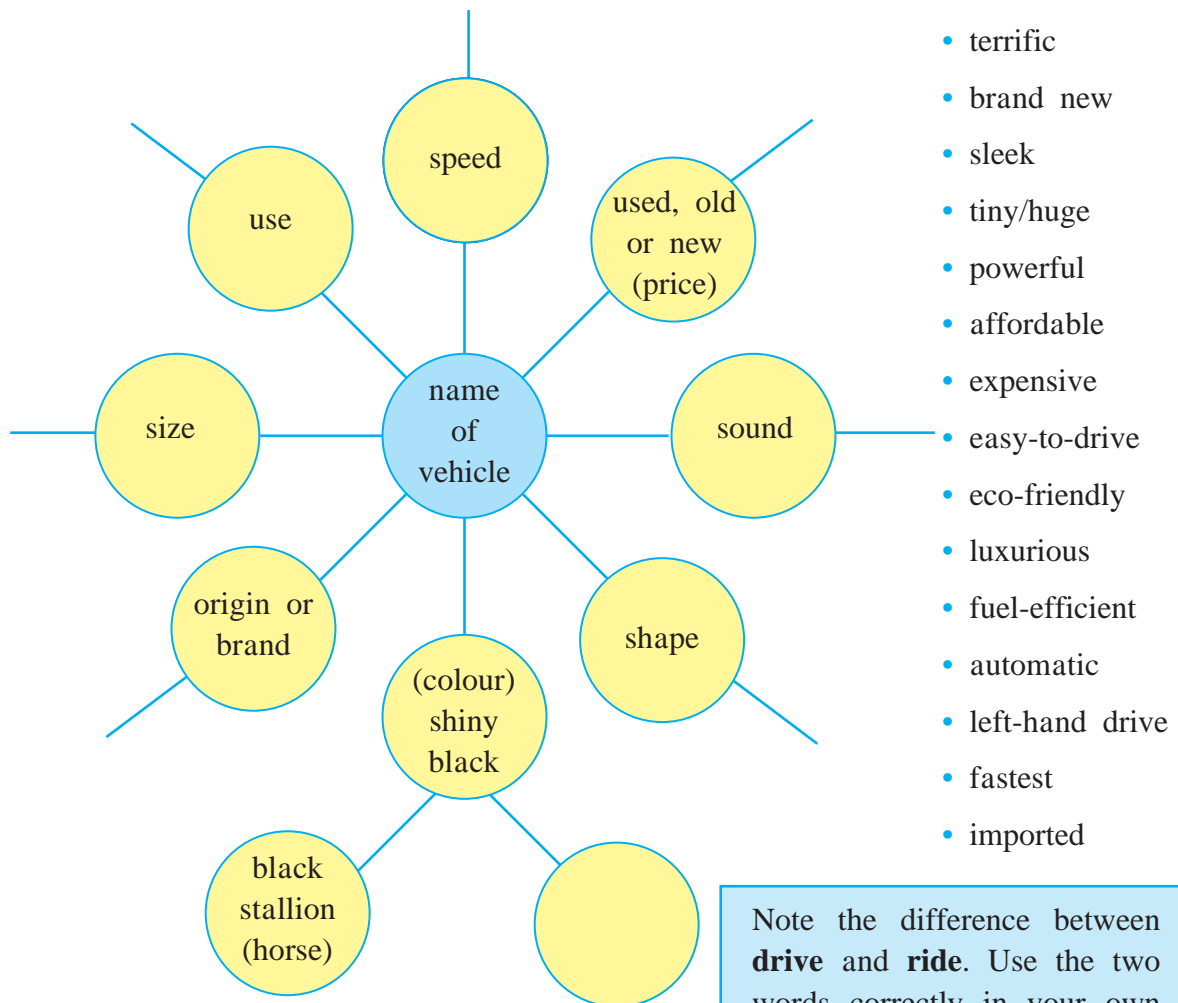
speed

use

used, old or new (price)

size

name of vehicle

sound

origin or brand

shape

(colour) shiny black

black stallion (horse)

• terrific
• brand new
• sleek
• tiny/huge
• powerful
• affordable
• expensive
• easy-to-drive
• eco-friendly
• luxurious
• fuel-efficient
• automatic
• left-hand drive
• fastest
• imported

Note the difference between **drive** and **ride**. Use the two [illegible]